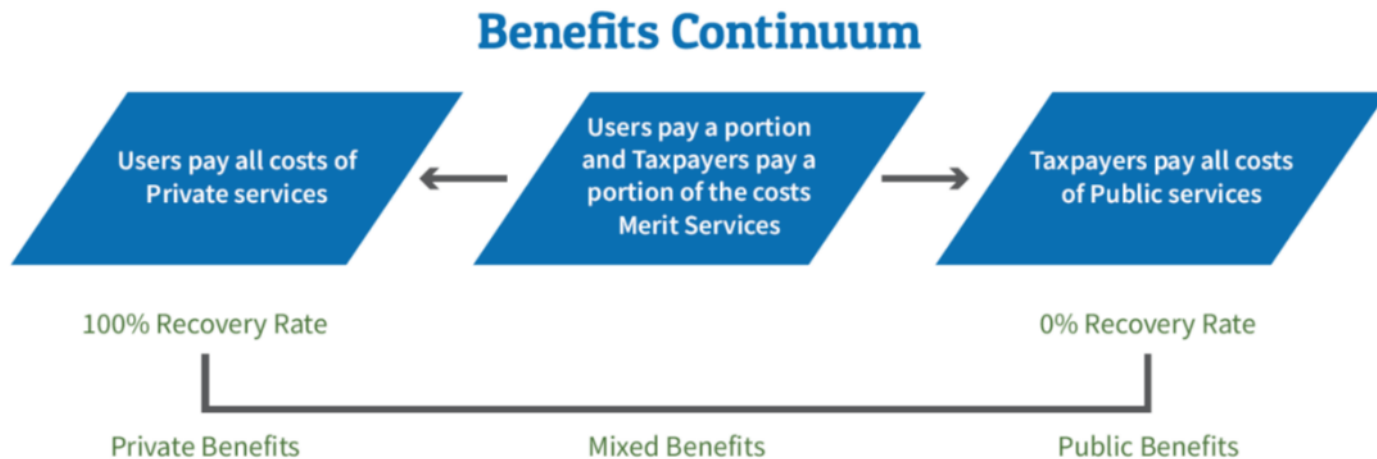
Benefits Continuum

Users pay all costs of Private services

Users pay a portion and Taxpayers pay a portion of the costs Merit Services

Taxpayers pay all costs of Public services

100% Recovery Rate

0% Recovery Rate

Private Benefits

Mixed Benefits

Public Benefits